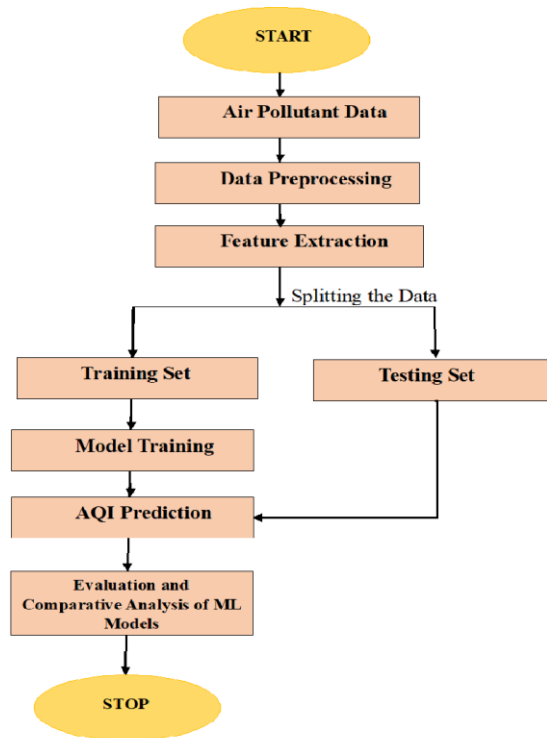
START

Air Pollutant Data

Data Preprocessing

Feature Extraction

Splitting the Data

Training Set

Testing Set

Model Training

AQI Prediction

Evaluation and Comparative Analysis of ML Models

STOP